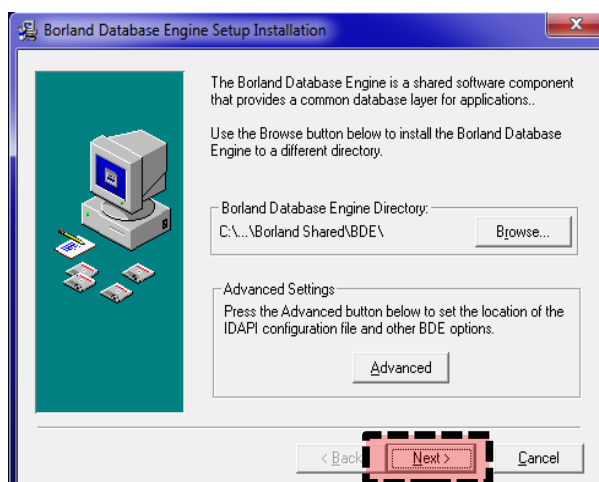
Borland Database Engine Setup Installation

x

The Borland Database Engine is a shared software component that provides a common database layer for applications..

Use the Browse button below to install the Borland Database Engine to a different directory.

Borland Database Engine Directory:

C:\...\Borland Shared\BDE\

Browse...

Advanced Settings

Press the Advanced button below to set the location of the IDAPI configuration file and other BDE options.

Advanced

< Back

Next >

Cancel